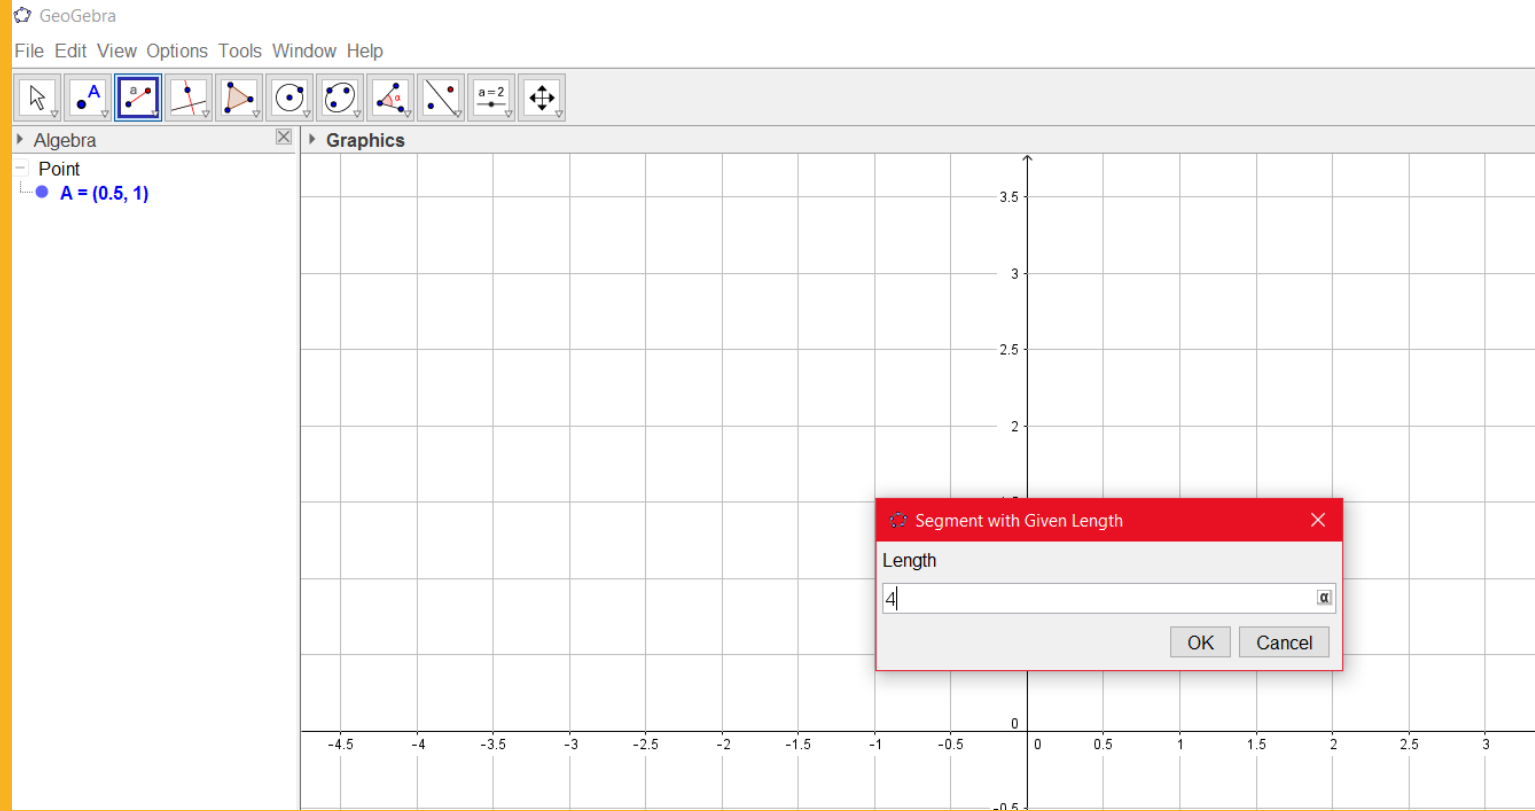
GeoGebra

File Edit View Options Tools Window Help

a A a=2

Algebra

Point

A = (0.5, 1)

Graphics

3.5

3

2.5

2

0

-4.5 -4 -3.5 -3 -2.5 -2 -1.5 -1 -0.5 0 0.5 1 1.5 2 2.5 3

-0.5

Segment with Given Length

Length

4

α

OK Cancel